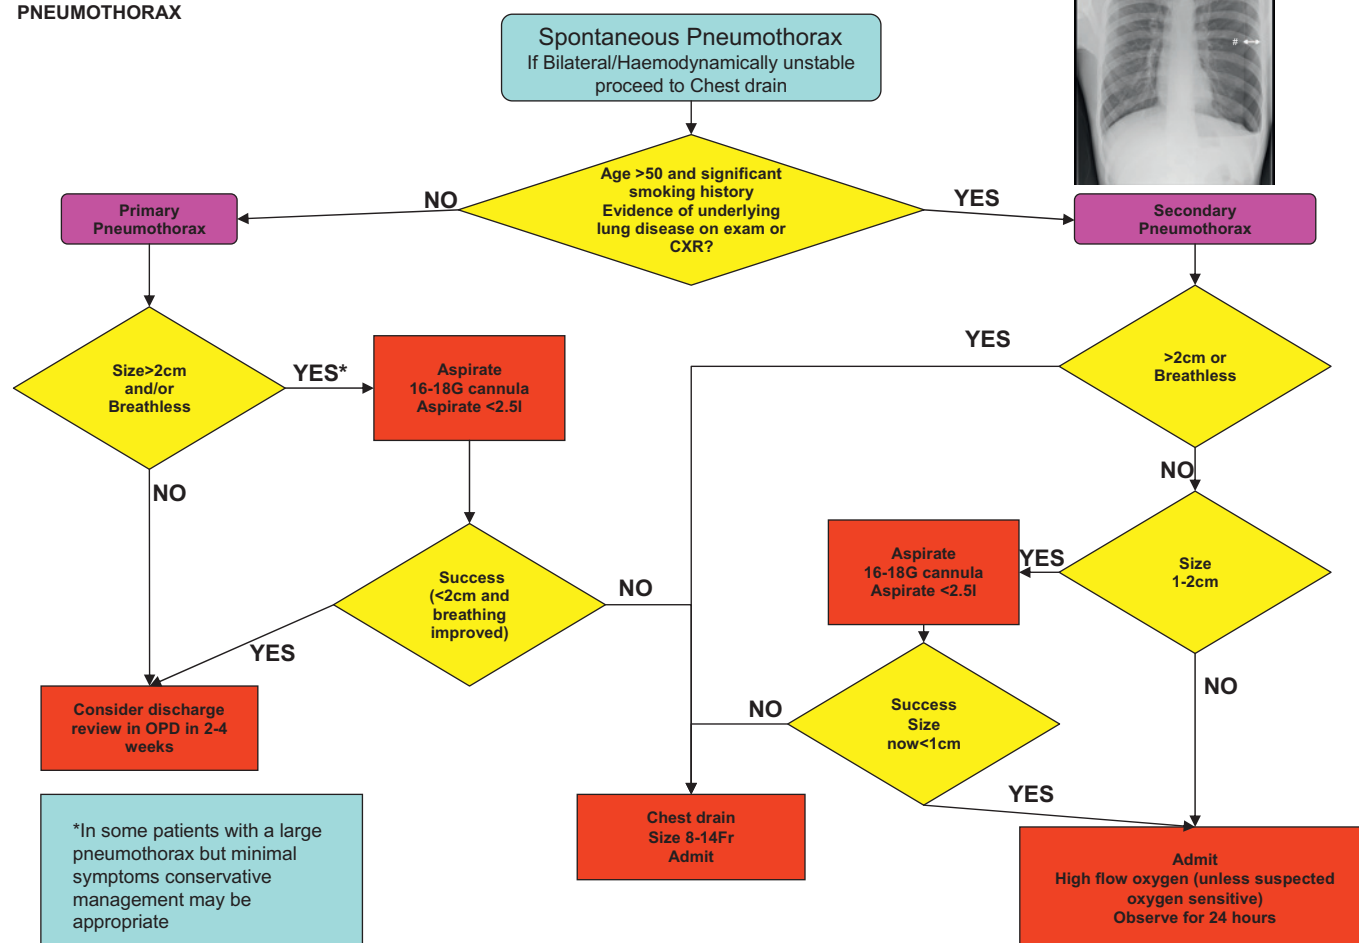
PNEUMOTHORAX

Spontaneous Pneumothorax
If Bilateral/Haemodynamically unstable proceed to Chest drain

Age >50 and significant smoking history
Evidence of underlying lung disease on exam or CXR?

NO

YES

Primary Pneumothorax

Secondary Pneumothorax

Size>2cm and/or Breathless

YES*

Aspirate
16-18G cannula
Aspirate <2.5l

NO

Success (<2cm and breathing improved)

NO

YES

Consider discharge review in OPD in 2-4 weeks

YES

>2cm or Breathless

NO

Size 1-2cm

YES

Aspirate
16-18G cannula
Aspirate <2.5l

NO

Success Size now<1cm

NO

YES

Chest drain
Size 8-14Fr
Admit

Admit
High flow oxygen (unless suspected oxygen sensitive)
Observe for 24 hours

*In some patients with a large pneumothorax but minimal symptoms conservative management may be appropriate